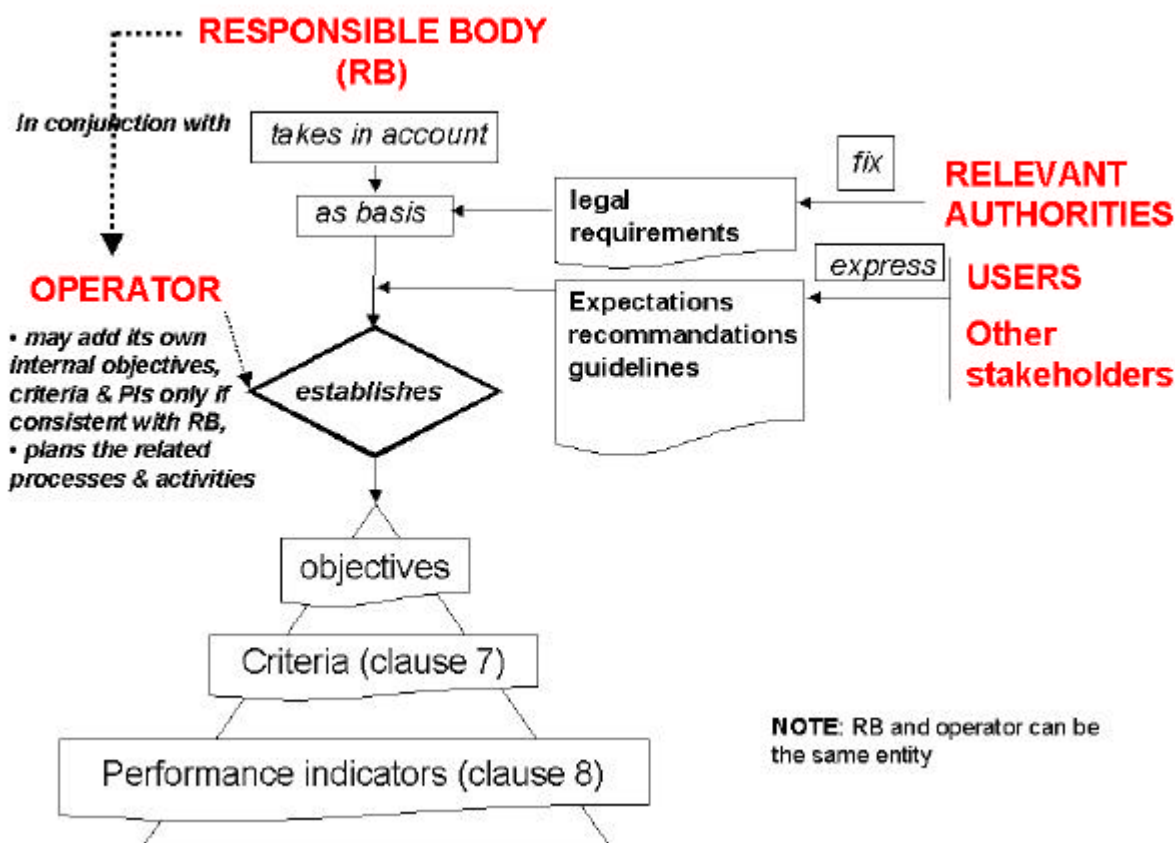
RESPONSIBLE BODY (RB)

In conjunction with

takes in account

as basis

fix

RELEVANT AUTHORITIES

legal requirements

express

USERS

Other stakeholders

Expectations recommandations guidelines

OPERATOR

• may add its own internal objectives, criteria & PIs only if consistent with RB,
• plans the related processes & activities

establishes

objectives

Criteria (clause 7)

Performance indicators (clause 8)

NOTE: RB and operator can be the same entity